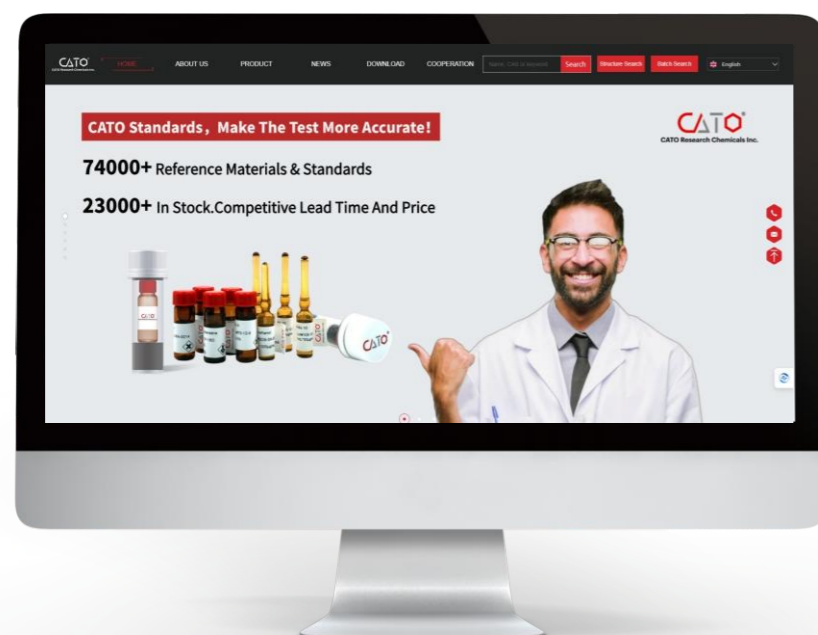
CATO

HOME ABOUT US PRODUCT NEWS DOWNLOAD COOPERATION

Name, CAS or keyword Search Structure Search Batch Search English

CATO Standards，Make The Test More Accurate!

74000+ Reference Materials & Standards

23000+ In Stock.Competitive Lead Time And Price

CATO
CATO Research Chemicals Inc.

CATO

CATO